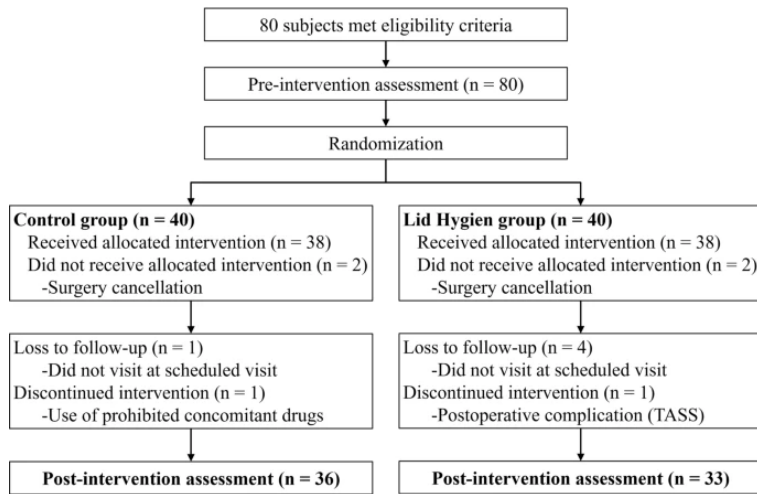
80 subjects met eligibility criteria

Pre-intervention assessment (n = 80)

Randomization

**Control group (n = 40)**
Received allocated intervention (n = 38)
Did not receive allocated intervention (n = 2)
-Surgery cancellation

Loss to follow-up (n = 1)
-Did not visit at scheduled visit
Discontinued intervention (n = 1)
-Use of prohibited concomitant drugs

**Post-intervention assessment (n = 36)**

**Lid Hygien group (n = 40)**
Received allocated intervention (n = 38)
Did not receive allocated intervention (n = 2)
-Surgery cancellation

Loss to follow-up (n = 4)
-Did not visit at scheduled visit
Discontinued intervention (n = 1)
-Postoperative complication (TASS)

**Post-intervention assessment (n = 33)**